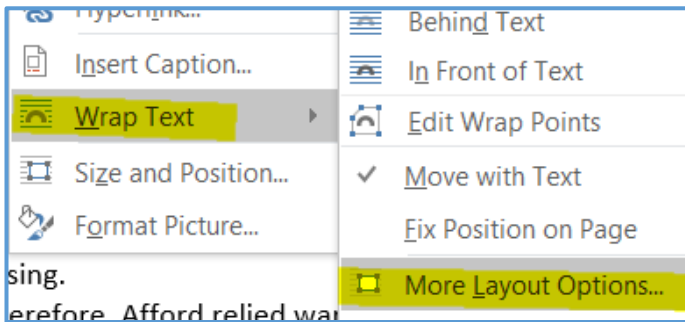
Hyperlink...

Insert Caption...

Wrap Text

Size and Position...

Format Picture...

Behind Text

In Front of Text

Edit Wrap Points

Move with Text

Fix Position on Page

More Layout Options...

sing.

erefore, Afford relied wa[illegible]